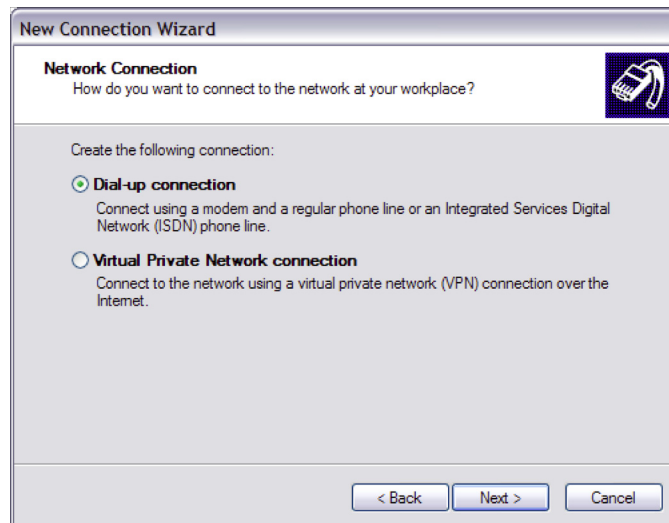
New Connection Wizard

Network Connection
How do you want to connect to the network at your workplace?

Create the following connection:

Dial-up connection
Connect using a modem and a regular phone line or an Integrated Services Digital Network (ISDN) phone line.

Virtual Private Network connection
Connect to the network using a virtual private network (VPN) connection over the Internet.

< Back
Next >
Cancel